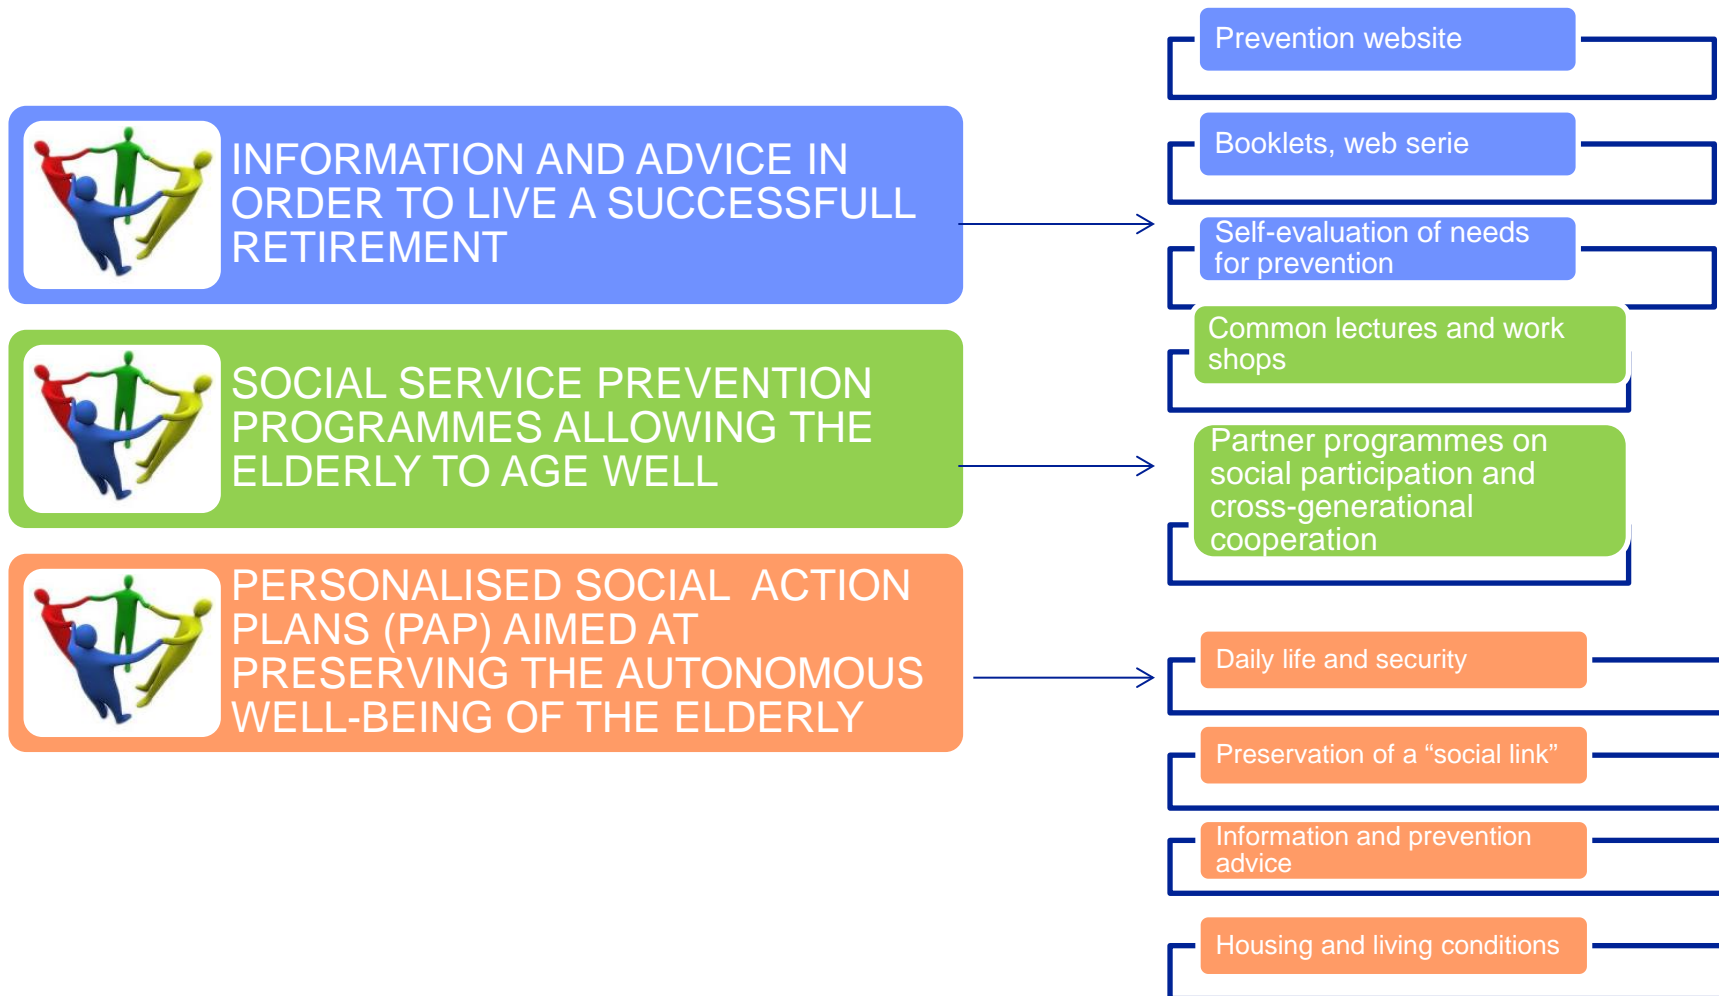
INFORMATION AND ADVICE IN ORDER TO LIVE A SUCCESSFULL RETIREMENT

Prevention website

Booklets, web serie

Self-evaluation of needs for prevention

SOCIAL SERVICE PREVENTION PROGRAMMES ALLOWING THE ELDERLY TO AGE WELL

Common lectures and work shops

Partner programmes on social participation and cross-generational cooperation

PERSONALISED SOCIAL ACTION PLANS (PAP) AIMED AT PRESERVING THE AUTONOMOUS WELL-BEING OF THE ELDERLY

Daily life and security

Preservation of a “social link”

Information and prevention advice

Housing and living conditions